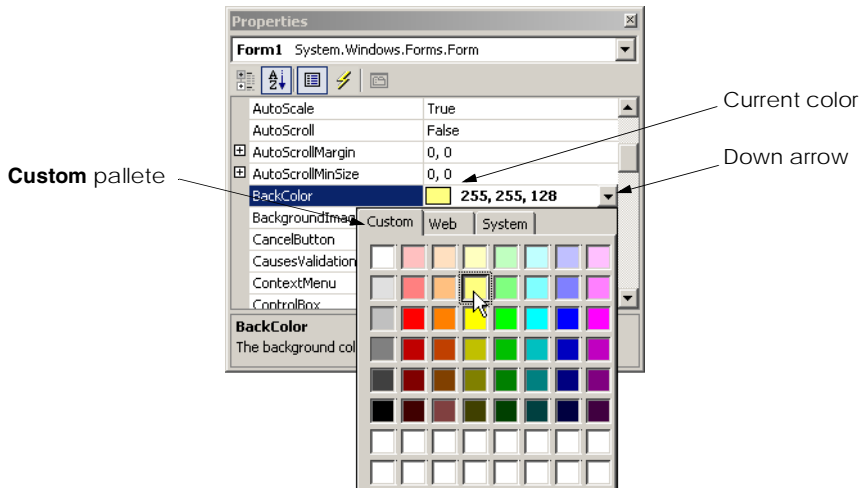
Properties

Form1 System.Windows.Forms.Form

| | |
|---|---|
| AutoScale | True |
| AutoScroll | False |
| AutoScrollMargin | 0, 0 |
| AutoScrollMinSize | 0, 0 |
| BackColor | 255, 255, 128 |
| BackgroundImag | |
| CancelButton | |
| CausesValidation | |
| ContextMenu | |
| ControlBox | |

BackColor
The background col

Custom Web System

Current color

Down arrow

**Custom** pallete